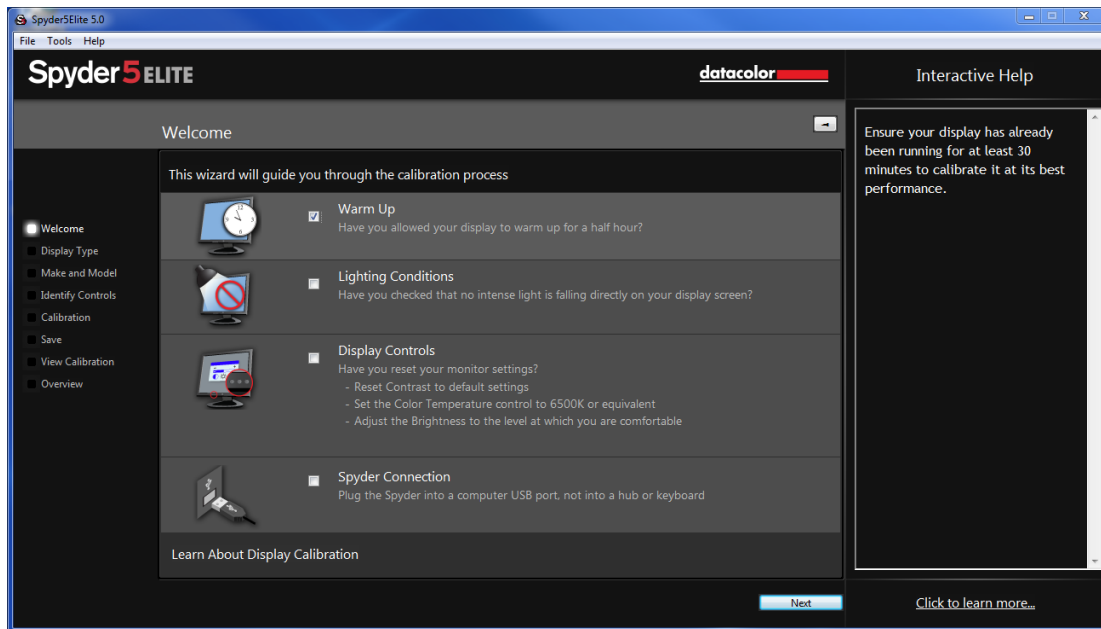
Spyder5Elite 5.0

File Tools Help

Spyder5ELITE

datacolor

Interactive Help

Welcome

This wizard will guide you through the calibration process

Welcome
Display Type
Make and Model
Identify Controls
Calibration
Save
View Calibration
Overview

Warm Up
Have you allowed your display to warm up for a half hour?

Lighting Conditions
Have you checked that no intense light is falling directly on your display screen?

Display Controls
Have you reset your monitor settings?
- Reset Contrast to default settings
- Set the Color Temperature control to 6500K or equivalent
- Adjust the Brightness to the level at which you are comfortable

Spyder Connection
Plug the Spyder into a computer USB port, not into a hub or keyboard

Learn About Display Calibration

Ensure your display has already been running for at least 30 minutes to calibrate it at its best performance.

Next

Click to learn more...